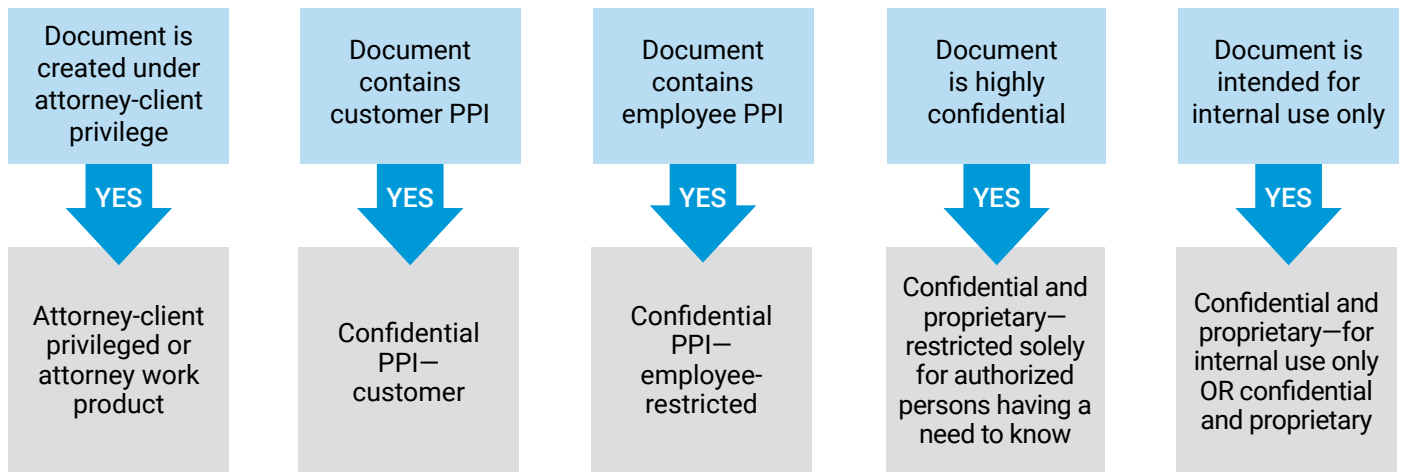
Document is created under attorney-client privilege

YES

Attorney-client privileged or attorney work product

Document contains customer PPI

YES

Confidential PPI—customer

Document contains employee PPI

YES

Confidential PPI—employee-restricted

Document is highly confidential

YES

Confidential and proprietary—restricted solely for authorized persons having a need to know

Document is intended for internal use only

YES

Confidential and proprietary—for internal use only OR confidential and proprietary